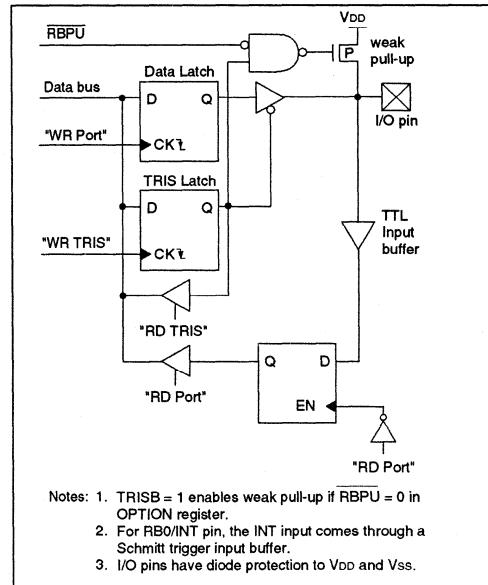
$\overline{RBPU}$

VDD

P

weak pull-up

Data bus

Data Latch

D

Q

"WR Port"

CK

I/O pin

TRIS Latch

D

Q

"WR TRIS"

CK

TTL Input buffer

"RD TRIS"

Q

D

"RD Port"

EN

"RD Port"

Notes: 1. TRISB = 1 enables weak pull-up if $\overline{RBPU}$ = 0 in OPTION register.
2. For RB0/INT pin, the INT input comes through a Schmitt trigger input buffer.
3. I/O pins have diode protection to VDD and VSS.